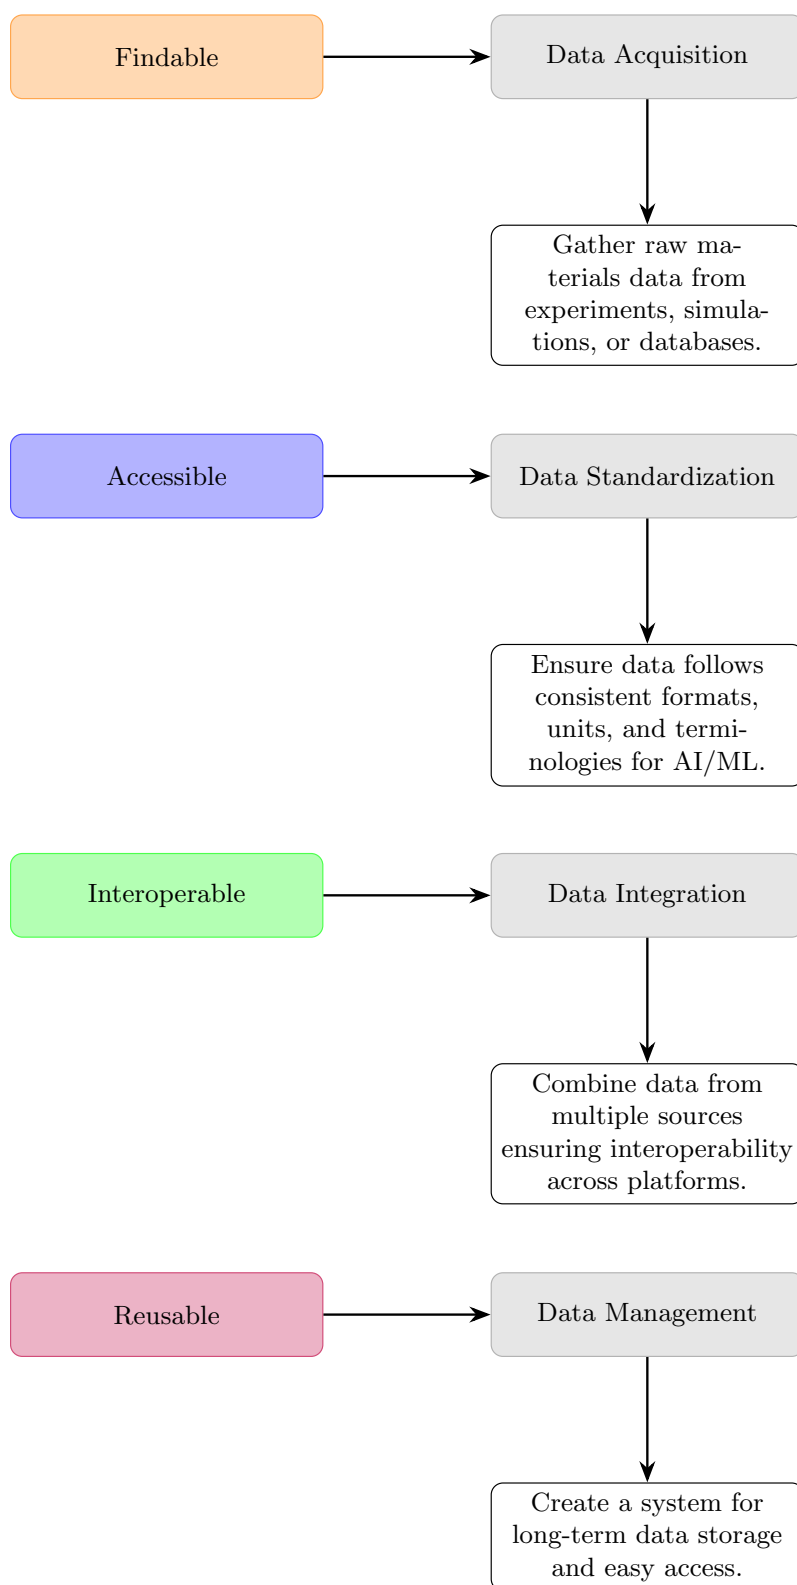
Findable

Data Acquisition

Gather raw materials data from experiments, simulations, or databases.

Accessible

Data Standardization

Ensure data follows consistent formats, units, and terminologies for AI/ML.

Interoperable

Data Integration

Combine data from multiple sources ensuring interoperability across platforms.

Reusable

Data Management

Create a system for long-term data storage and easy access.